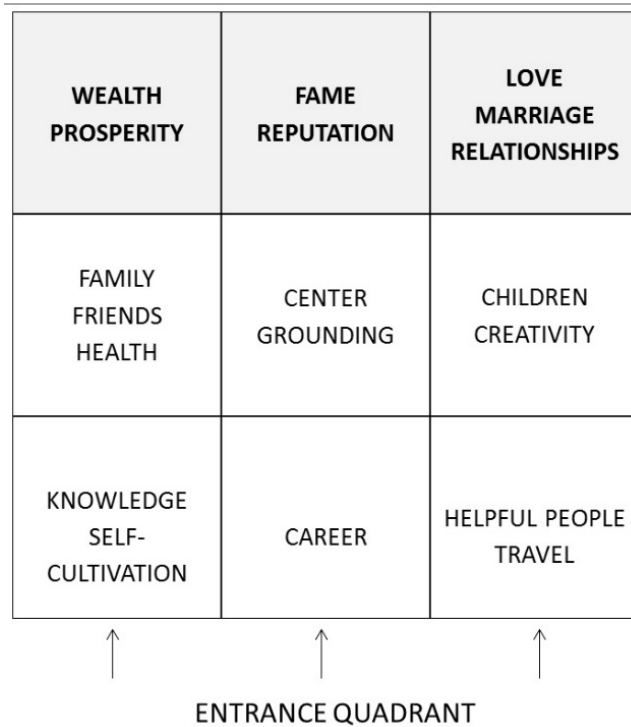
| WEALTH PROSPERITY | FAME REPUTATION | LOVE MARRIAGE RELATIONSHIPS |
|---|---|---|
| FAMILY FRIENDS HEALTH | CENTER GROUNDING | CHILDREN CREATIVITY |
| KNOWLEDGE SELF-CULTIVATION | CAREER | HELPFUL PEOPLE TRAVEL |

ENTRANCE QUADRANT